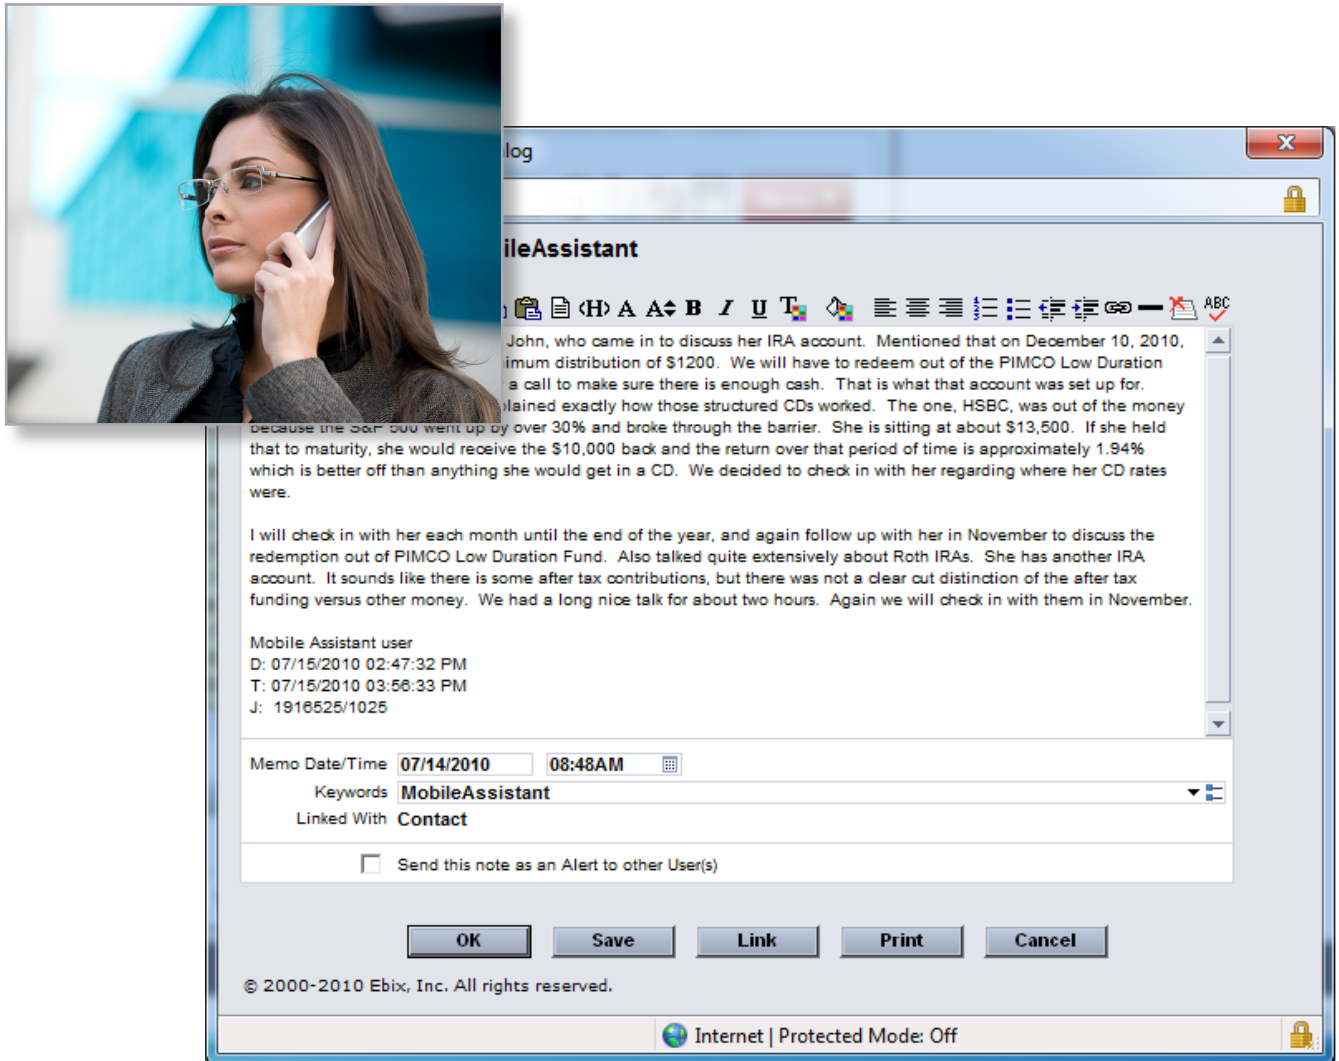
log

ileAssistant

ABC

John, who came in to discuss her IRA account. Mentioned that on December 10, 2010, imum distribution of $1200. We will have to redeem out of the PIMCO Low Duration a call to make sure there is enough cash. That is what that account was set up for. plained exactly how those structured CDs worked. The one, HSBC, was out of the money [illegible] by over 30% and broke through the barrier. She is sitting at about $13,500. If she held that to maturity, she would receive the $10,000 back and the return over that period of time is approximately 1.94% which is better off than anything she would get in a CD. We decided to check in with her regarding where her CD rates were.

I will check in with her each month until the end of the year, and again follow up with her in November to discuss the redemption out of PIMCO Low Duration Fund. Also talked quite extensively about Roth IRAs. She has another IRA account. It sounds like there is some after tax contributions, but there was not a clear cut distinction of the after tax funding versus other money. We had a long nice talk for about two hours. Again we will check in with them in November.

Mobile Assistant user
D: 07/15/2010 02:47:32 PM
T: 07/15/2010 03:56:33 PM
J: 1916525/1025

Memo Date/Time 07/14/2010 08:48AM
Keywords MobileAssistant
Linked With Contact

Send this note as an Alert to other User(s)

OK Save Link Print Cancel

© 2000-2010 Ebix, Inc. All rights reserved.

Internet | Protected Mode: Off